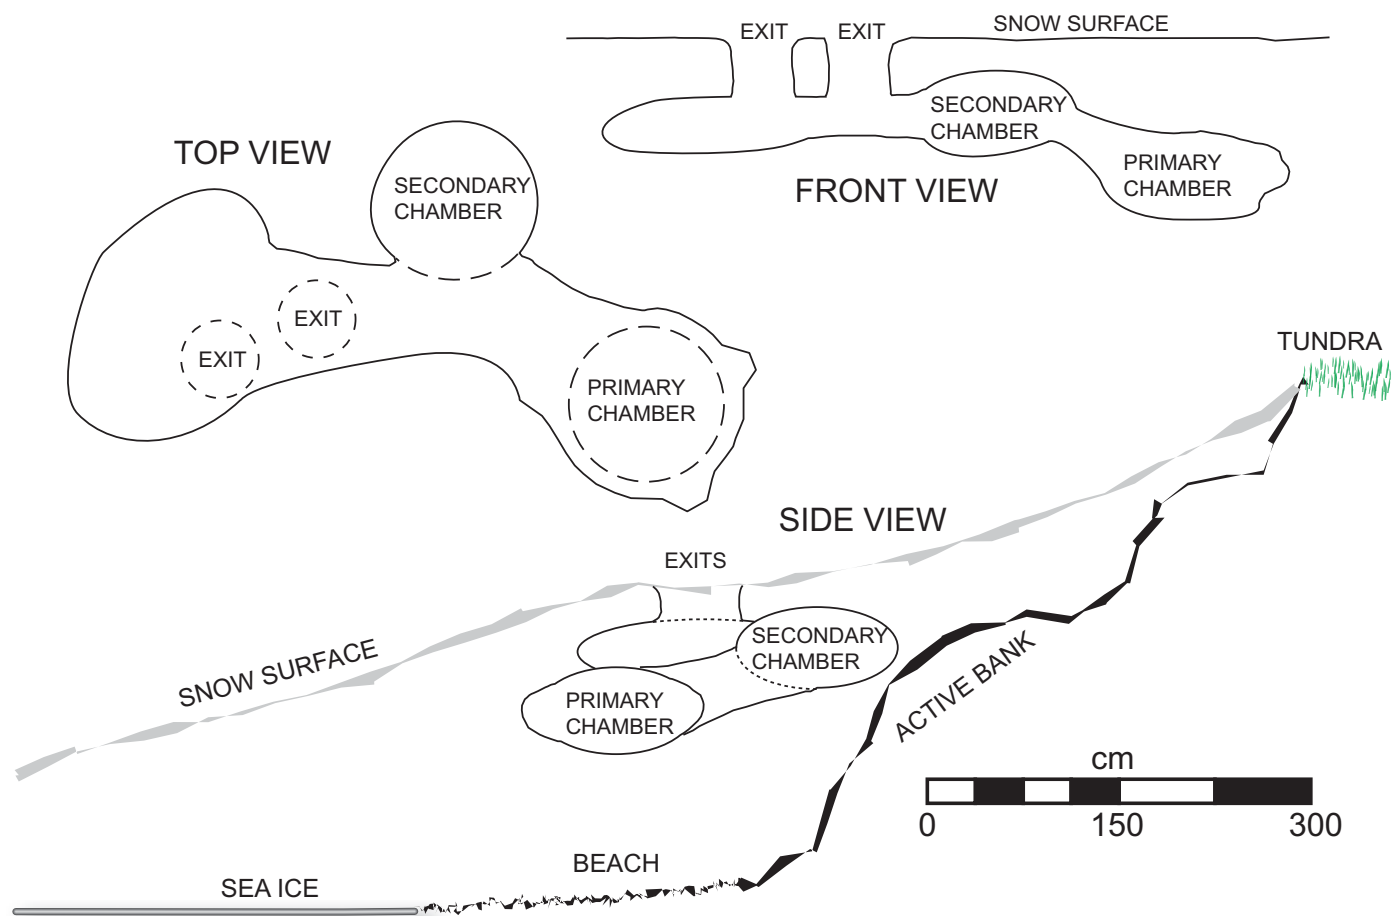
EXIT EXIT SNOW SURFACE

SECONDARY CHAMBER

PRIMARY CHAMBER

FRONT VIEW

TOP VIEW

SECONDARY CHAMBER

EXIT

EXIT

PRIMARY CHAMBER

TUNDRA

SIDE VIEW

EXITS

SECONDARY CHAMBER

PRIMARY CHAMBER

SNOW SURFACE

ACTIVE BANK

cm

0 150 300

BEACH

SEA ICE